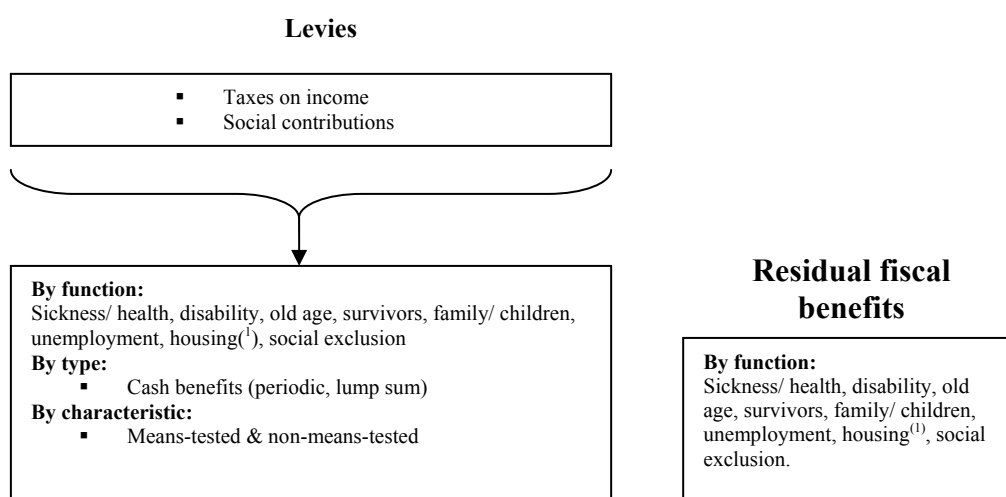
Levies

- Taxes on income
- Social contributions

By function:
Sickness/ health, disability, old age, survivors, family/ children, unemployment, housing($^1$), social exclusion
By type:
- Cash benefits (periodic, lump sum)
By characteristic:
- Means-tested & non-means-tested

Residual fiscal benefits

By function:
Sickness/ health, disability, old age, survivors, family/ children, unemployment, housing$^{(1)}$, social exclusion.